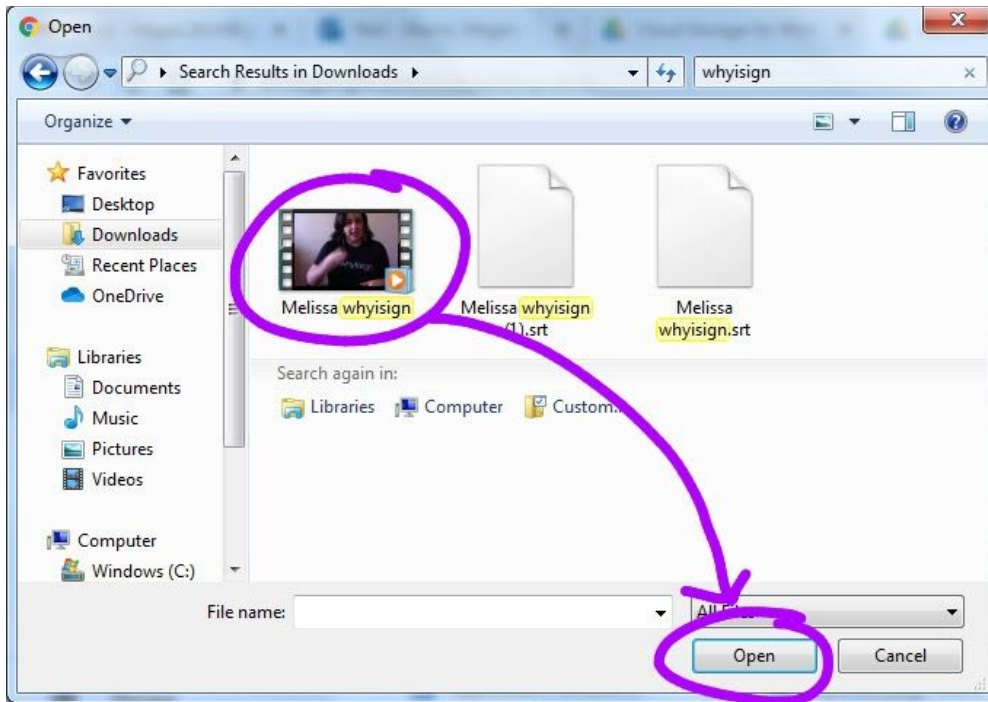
Open

Search Results in Downloads

whyisign

Organize

Favorites
Desktop
Downloads
Recent Places
OneDrive

Libraries
Documents
Music
Pictures
Videos

Computer
Windows (C:)

Melissa whyisign

Melissa whyisign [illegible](1).srt

Melissa whyisign.srt

Search again in:

Libraries
Computer
Custom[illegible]

File name:

All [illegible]

Open

Cancel